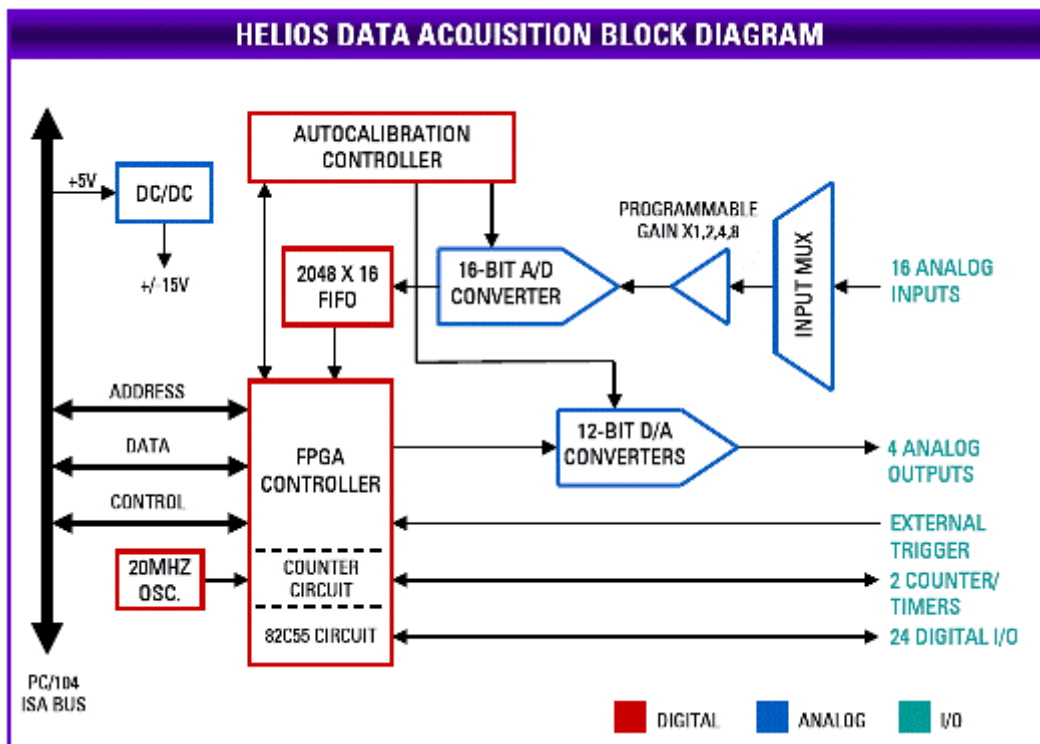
HELIOS DATA ACQUISITION BLOCK DIAGRAM

+5V

DC/DC

+/-15V

AUTOCALIBRATION CONTROLLER

PROGRAMMABLE GAIN X1,2,4,8

2048 X 16 FIFO

16-BIT A/D CONVERTER

INPUT MUX

16 ANALOG INPUTS

ADDRESS

DATA

CONTROL

FPGA CONTROLLER

12-BIT D/A CONVERTERS

4 ANALOG OUTPUTS

EXTERNAL TRIGGER

20MHZ OSC.

COUNTER CIRCUIT

2 COUNTER/ TIMERS

82C55 CIRCUIT

24 DIGITAL I/O

PC/104 ISA BUS

DIGITAL

ANALOG

I/O